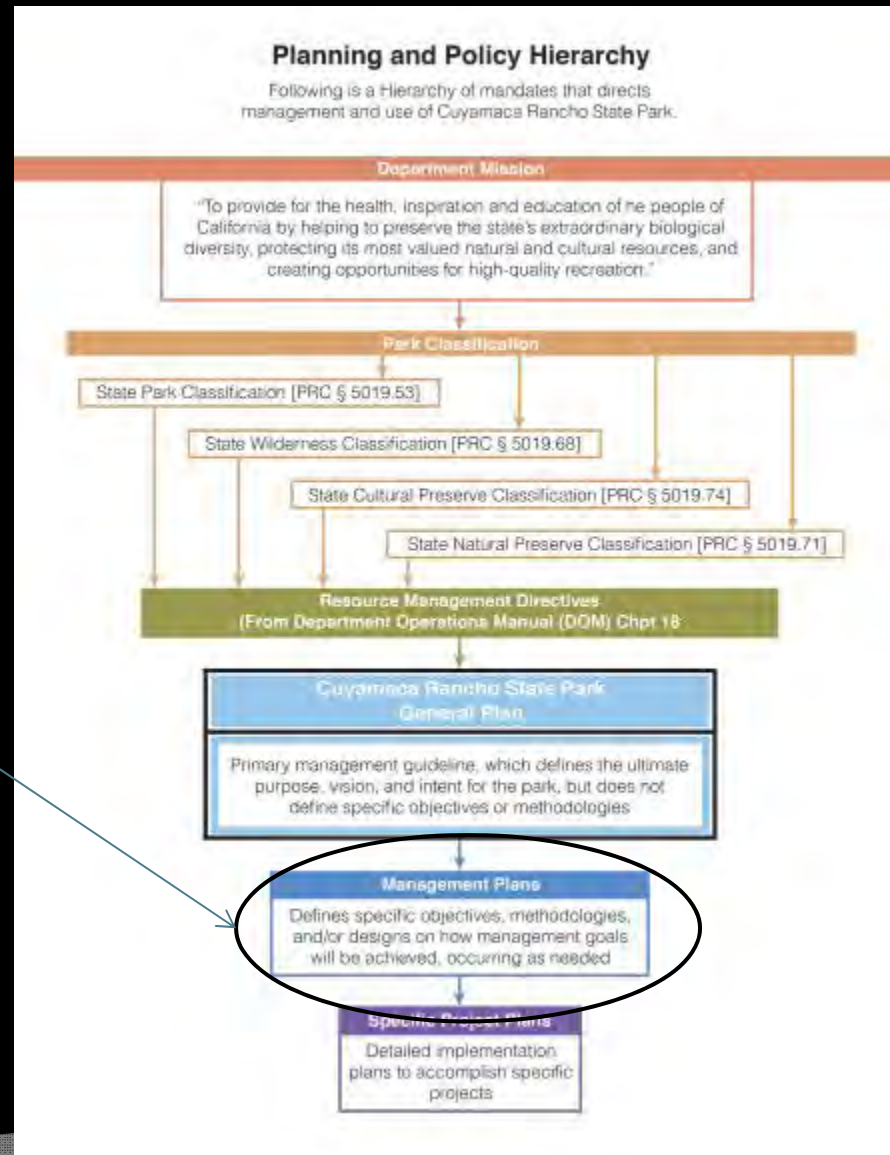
Planning and Policy Hierarchy

Following is a Hierarchy of mandates that directs management and use of Cuyamaca Rancho State Park.

Department Mission

"To provide for the health, inspiration and education of he people of California by helping to preserve the state's extraordinary biological diversity, protecting its most valued natural and cultural resources, and creating opportunities for high-quality recreation."

Park Classification

State Park Classification [PRC § 5019.53]

State Wilderness Classification [PRC § 5019.68]

State Cultural Preserve Classification [PRC § 5019.74]

State Natural Preserve Classification [PRC § 5019.71]

Resource Management Directives
(From Department Operations Manual (DOM) Chpt 18

Cuyamaca Rancho State Park
General Plan

Primary management guideline, which defines the ultimate purpose, vision, and intent for the park, but does not define specific objectives or methodologies

Management Plans

Defines specific objectives, methodologies, and/or designs on how management goals will be achieved, occurring as needed

Specific Project Plans

Detailed implementation plans to accomplish specific projects